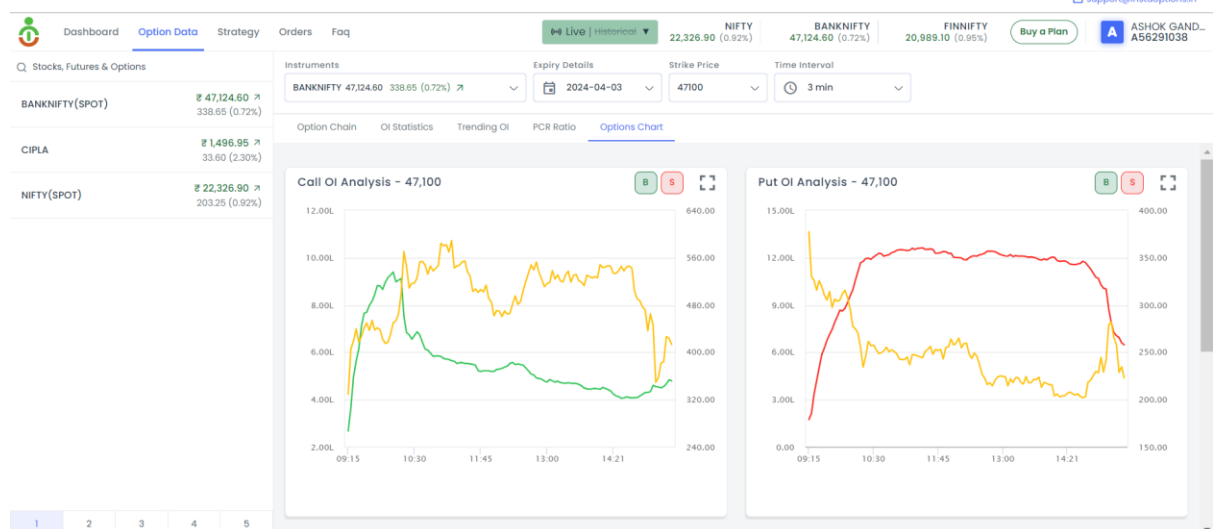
Dashboard Option Data Strategy Orders Faq

Live | Historical

NIFTY 22,326.90 (0.92%)

BANKNIFTY 47,124.60 (0.72%)

FINNIFTY 20,989.10 (0.95%)

Buy a Plan

A ASHOK GAND... A56291038

Stocks, Futures & Options

BANKNIFTY(SPOT) ₹ 47,124.60 338.65 (0.72%)

CIPLA ₹ 1,496.95 33.60 (2.30%)

NIFTY(SPOT) ₹ 22,326.90 203.25 (0.92%)

Instruments BANKNIFTY 47,124.60 338.65 (0.72%)

Expiry Details 2024-04-03

Strike Price 47100

Time Interval 3 min

Option Chain OI Statistics Trending OI PCR Ratio Options Chart

Call OI Analysis - 47,100 B S

12.00L 10.00L 8.00L 6.00L 4.00L 2.00L

640.00 560.00 480.00 400.00 320.00 240.00

09:15 10:30 11:45 13:00 14:21

Put OI Analysis - 47,100 B S

15.00L 12.00L 9.00L 6.00L 3.00L 0.00

400.00 350.00 300.00 250.00 200.00 150.00

09:15 10:30 11:45 13:00 14:21

1 2 3 4 5